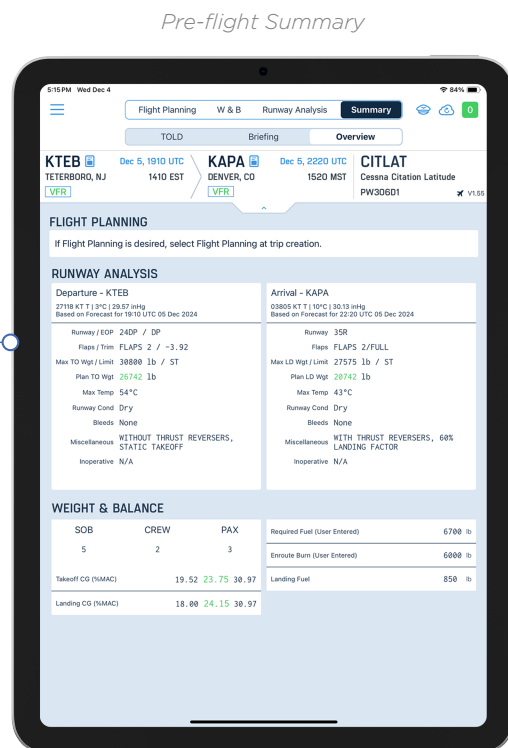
Pre-flight Summary

5:15 PM Wed Dec 4

84%

Flight Planning | W & B | Runway Analysis | Summary

0

TOLD | Briefing | Overview

KTEB
Dec 5, 1910 UTC
TETERBORO, NJ
1410 EST
VFR

KAPA
Dec 5, 2220 UTC
DENVER, CO
1520 MST
VFR

CITLAT
Cessna Citation Latitude
PW306D1
V1.55

FLIGHT PLANNING

If Flight Planning is desired, select Flight Planning at trip creation.

RUNWAY ANALYSIS

Departure - KTEB
27118 KT T | 3°C | 29.57 inHg
Based on Forecast for 19:10 UTC 05 Dec 2024

Runway / EOP 24DP / DP
Flaps / Trim FLAPS 2 / -3.92
Max TO Wgt / Limit 30800 lb / ST
Plan TO Wgt 26742 lb
Max Temp 54°C
Runway Cond Dry
Bleeds None
Miscellaneous WITHOUT THRUST REVERSERS, STATIC TAKEOFF
Inoperative N/A

Arrival - KAPA
03805 KT T | 10°C | 30.13 inHg
Based on Forecast for 22:20 UTC 05 Dec 2024

Runway 35R
Flaps FLAPS 2/FULL
Max LD Wgt / Limit 27575 lb / ST
Plan LD Wgt 20742 lb
Max Temp 43°C
Runway Cond Dry
Bleeds None
Miscellaneous WITH THRUST REVERSERS, 60% LANDING FACTOR
Inoperative N/A

WEIGHT & BALANCE

| SOB | CREW | PAX |
|---|---|---|
| 5 | 2 | 3 |

Takeoff CG (%MAC) 19.52 23.75 30.97
Landing CG (%MAC) 18.00 24.15 30.97

Required Fuel (User Entered) 6700 lb
Enroute Burn (User Entered) 6000 lb
Landing Fuel 850 lb